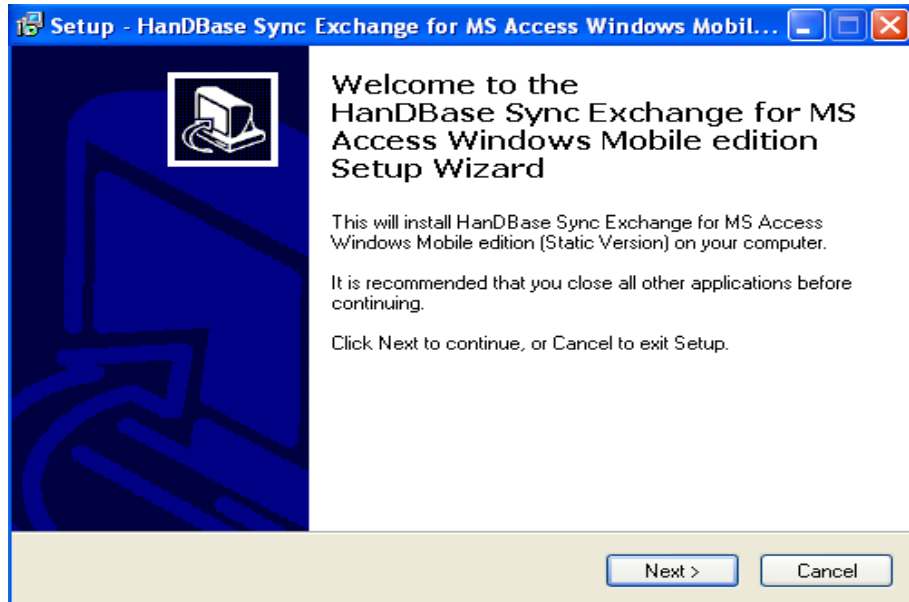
Setup - HanDBase Sync Exchange for MS Access Windows Mobil...

Welcome to the HanDBase Sync Exchange for MS Access Windows Mobile edition Setup Wizard

This will install HanDBase Sync Exchange for MS Access Windows Mobile edition (Static Version) on your computer.

It is recommended that you close all other applications before continuing.

Click Next to continue, or Cancel to exit Setup.

Next >

Cancel